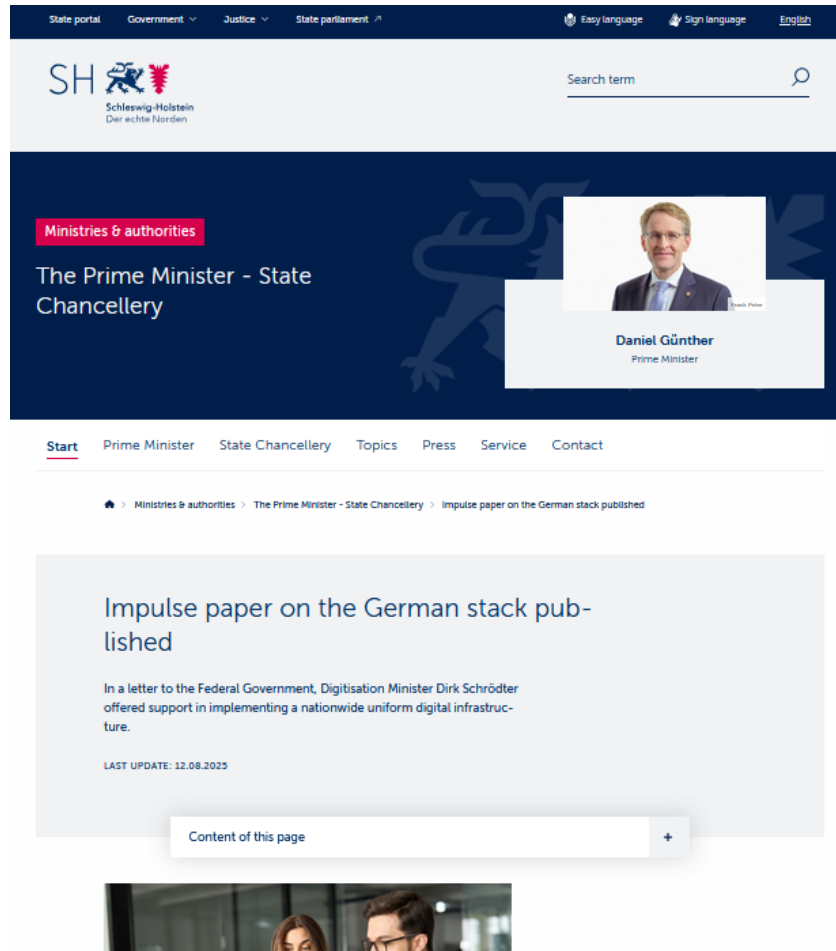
State portal Government Justice State parliament

Easy language Sign language English

SH
Schleswig-Holstein
Der echte Norden

Search term

Ministries & authorities

The Prime Minister - State Chancellery

Frank Peter

Daniel Günther
Prime Minister

Start Prime Minister State Chancellery Topics Press Service Contact

Ministries & authorities > The Prime Minister - State Chancellery > Impulse paper on the German stack published

Impulse paper on the German stack published

In a letter to the Federal Government, Digitisation Minister Dirk Schrödter offered support in implementing a nationwide uniform digital infrastructure.

LAST UPDATE: 12.08.2025

Content of this page +